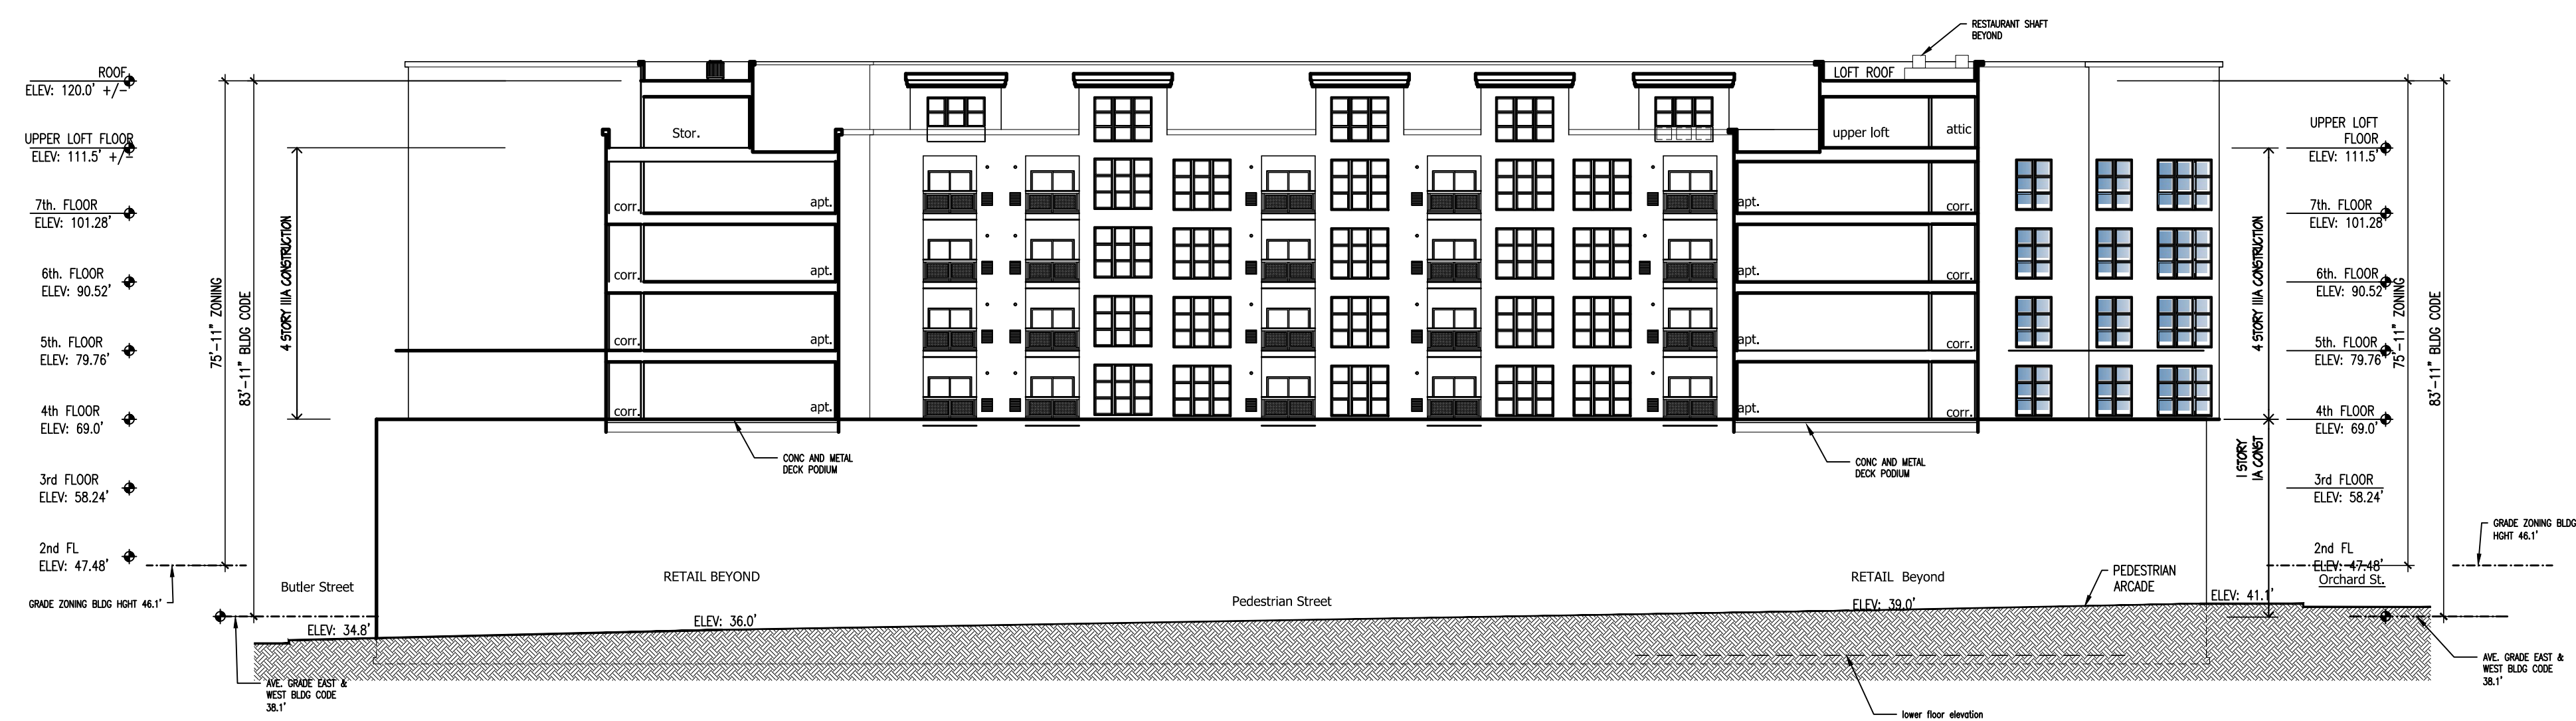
ROOF
ELEV: 120.0' +/-

UPPER LOFT FLOOR
ELEV: 111.5' +/-

7th. FLOOR
ELEV: 101.28'

6th. FLOOR
ELEV: 90.52'

5th. FLOOR
ELEV: 79.76'

4th FLOOR
ELEV: 69.0'

3rd FLOOR
ELEV: 58.24'

2nd FL
ELEV: 47.48'

GRADE ZONING BLDG HGHT 46.1'

75'-11" ZONING
83'-11" BLDG CODE
4 STORY IIIA CONSTRUCTION

Stor.
corr.
apt.
corr.
apt.
corr.
apt.
corr.
apt.

CONC AND METAL DECK PODIUM

RESTAURANT SHAFT BEYOND
LOFT ROOF
upper loft
attic
apt.
corr.
apt.
corr.
apt.
corr.
apt.
corr.

CONC AND METAL DECK PODIUM

UPPER LOFT FLOOR
ELEV: 111.5'

7th. FLOOR
ELEV: 101.28'

6th. FLOOR
ELEV: 90.52'

5th. FLOOR
ELEV: 79.76'

4th FLOOR
ELEV: 69.0'

3rd FLOOR
ELEV: 58.24'

2nd FL
ELEV: 47.48'
Orchard St.

4 STORY IIIA CONSTRUCTION
1 STORY IA CONST
75'-11" ZONING
83'-11" BLDG CODE

GRADE ZONING BLDG HGHT 46.1'

Butler Street
RETAIL BEYOND
RETAIL Beyond
PEDESTRIAN ARCADE
Pedestrian Street
ELEV: 34.8'
ELEV: 36.0'
ELEV: 39.0'
ELEV: 41.1'

AVE. GRADE EAST & WEST BLDG CODE 38.1'
lower floor elevation
AVE. GRADE EAST & WEST BLDG CODE 38.1'